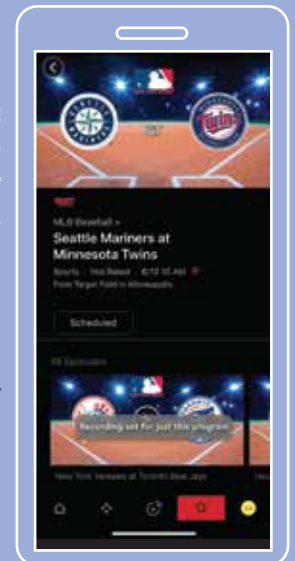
MLB Baseball >

Seattle Mariners at Minnesota Twins

Sports · Not Rated · 6/12 10 AM

From Target Field in Minneapolis.

Scheduled

All Episodes

Recording set for just this program

New York Yankees at Toronto Blue Jays